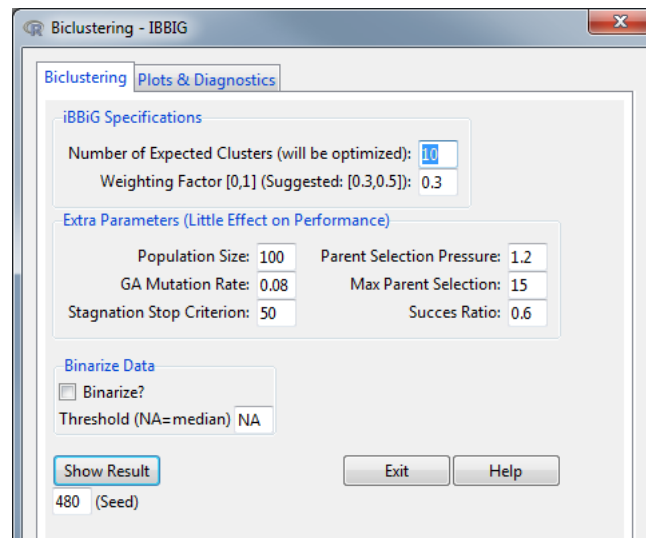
Biclustering - IBBIG

Biclustering | Plots & Diagnostics

iBBiG Specifications

Number of Expected Clusters (will be optimized): 10
Weighting Factor [0,1] (Suggested: [0.3,0.5]): 0.3

Extra Parameters (Little Effect on Performance)

Population Size: 100
Parent Selection Pressure: 1.2
GA Mutation Rate: 0.08
Max Parent Selection: 15
Stagnation Stop Criterion: 50
Succes Ratio: 0.6

Binarize Data

Binarize?
Threshold (NA=median) NA

Show Result
Exit
Help
480 (Seed)